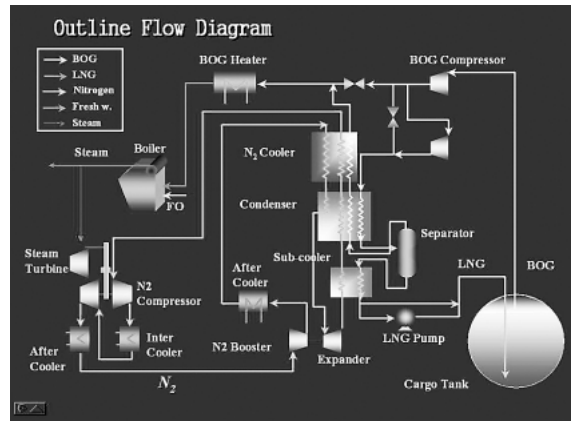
Outline Flow Diagram

BOG
LNG
Nitrogen
Fresh w.
Steam

BOG Heater

BOG Compressor

Steam

Boiler

$N_2$ Cooler

FO

Condenser

Separator

Sub-cooler

LNG

BOG

Steam Turbine

N2 Compressor

After Cooler

Inter Cooler

After Cooler

N2 Booster

Expander

LNG Pump

$N_2$

Cargo Tank